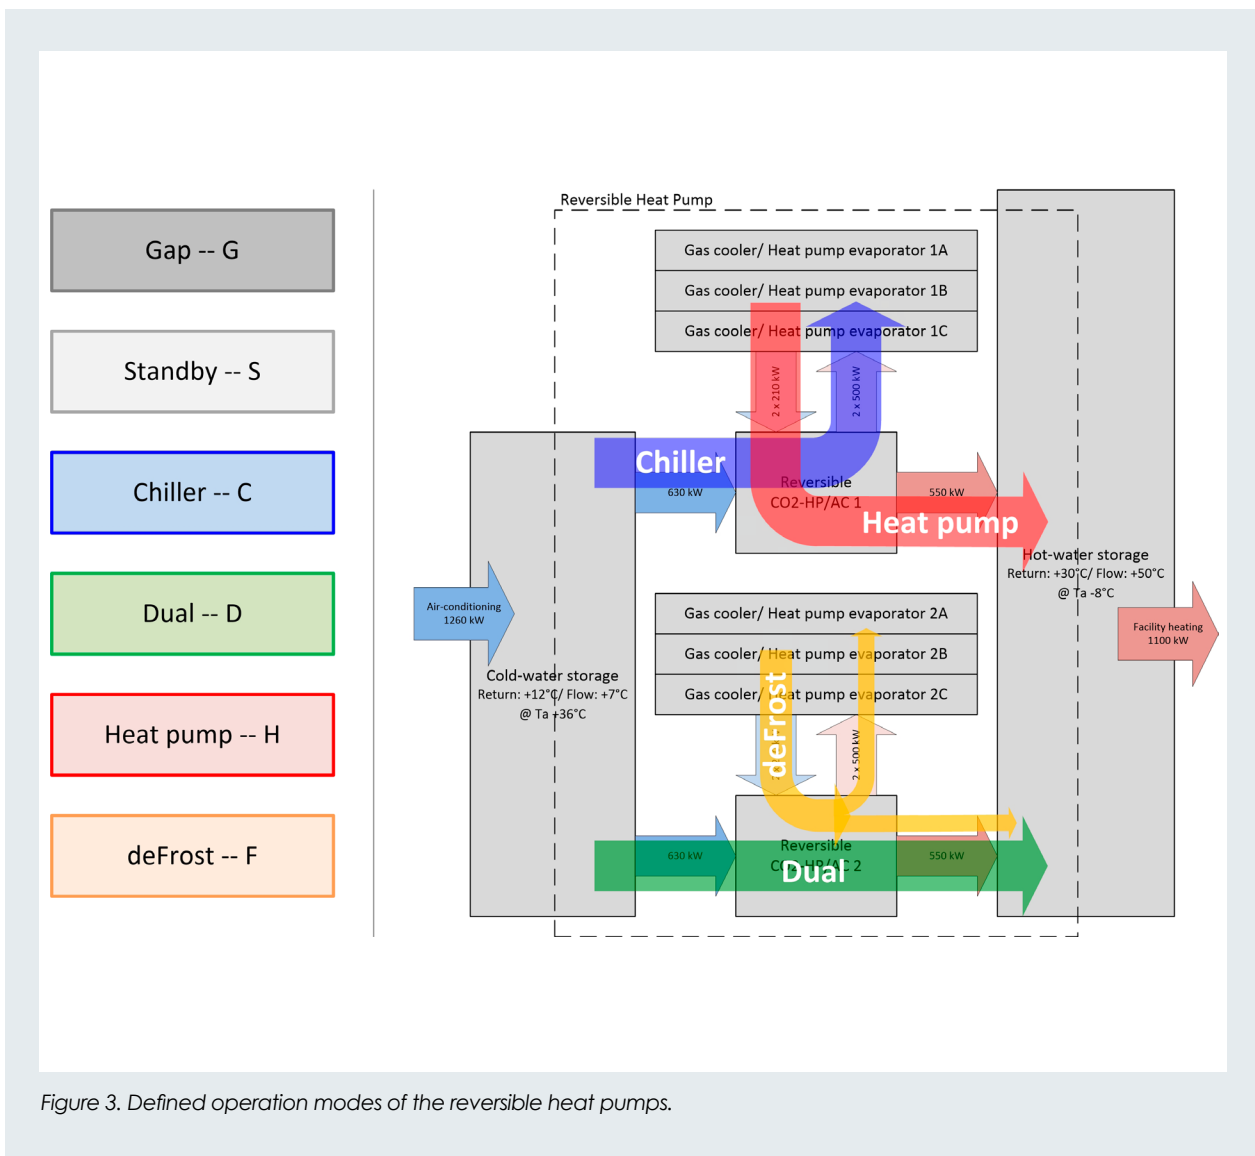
Gap -- G

Standby -- S

Chiller -- C

Dual -- D

Heat pump -- H

deFrost -- F

Reversible Heat Pump

Gas cooler/ Heat pump evaporator 1A

Gas cooler/ Heat pump evaporator 1B

Gas cooler/ Heat pump evaporator 1C

2 x 210 kW

2 x 500 kW

Chiller

630 kW

Reversible CO2-HP/AC 1

550 kW

Heat pump

Air-conditioning 1260 kW

Cold-water storage
Return: +12°C/ Flow: +7°C
@ Ta +36°C

Hot-water storage
Return: +30°C/ Flow: +50°C
@ Ta -8°C

Facility heating 1100 kW

Gas cooler/ Heat pump evaporator 2A

Gas cooler/ Heat pump evaporator 2B

Gas cooler/ Heat pump evaporator 2C

deFrost

2 x 500 kW

630 kW

Reversible CO2-HP/AC 2

Dual

550 kW

Figure 3. Defined operation modes of the reversible heat pumps.